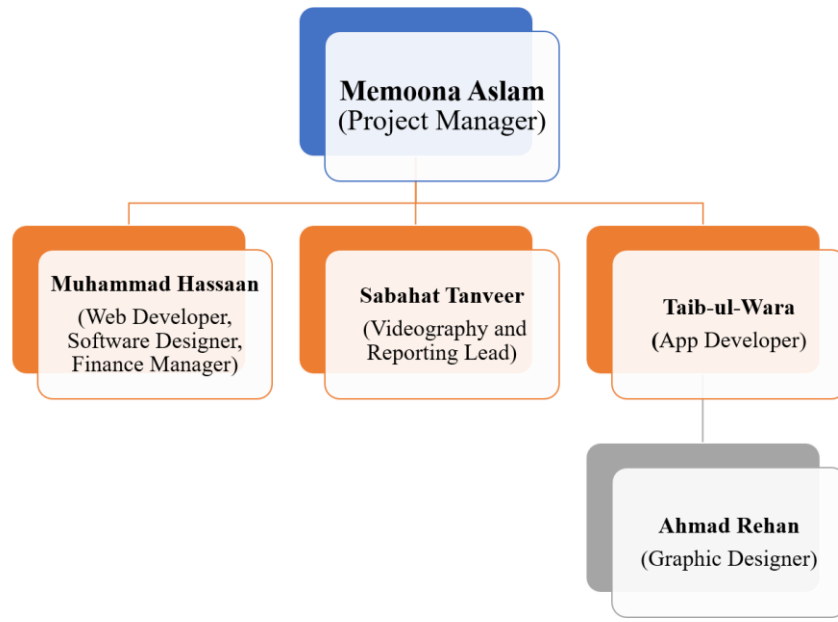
Memoona Aslam
(Project Manager)

Muhammad Hassaan
(Web Developer, Software Designer, Finance Manager)

Sabahat Tanveer
(Videography and Reporting Lead)

Taib-ul-Wara
(App Developer)

Ahmad Rehan
(Graphic Designer)